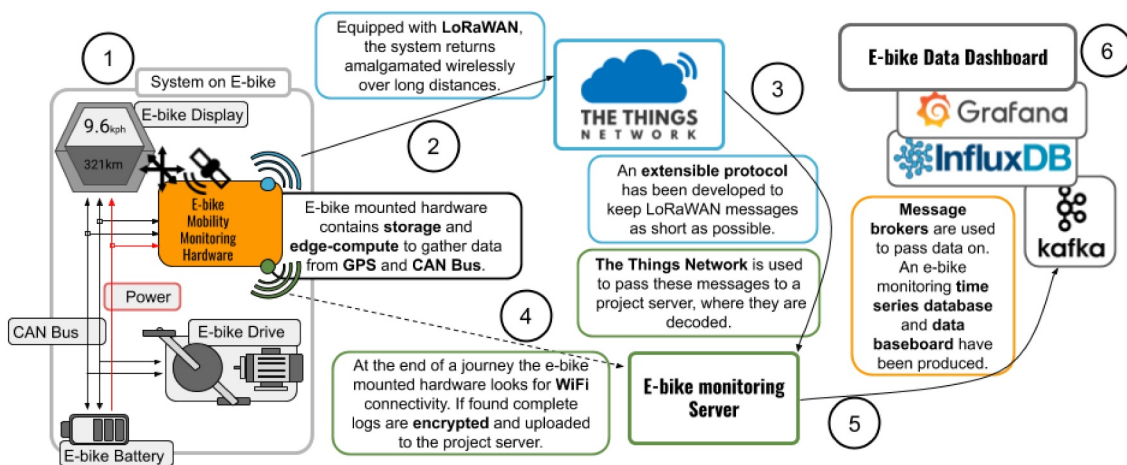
1

System on E-bike

9.6kph

321km

E-bike Display

E-bike Mobility Monitoring Hardware

Equipped with **LoRaWAN**, the system returns amalgamated wirelessly over long distances.

2

THE THINGS NETWORK

3

E-bike mounted hardware contains **storage** and **edge-compute** to gather data from **GPS** and **CAN Bus**.

An **extensible protocol** has been developed to keep LoRaWAN messages as short as possible.

**The Things Network** is used to pass these messages to a project server, where they are decoded.

Power

CAN Bus

E-bike Drive

4

At the end of a journey the e-bike mounted hardware looks for **WiFi** connectivity. If found complete logs are **encrypted** and uploaded to the project server.

E-bike monitoring Server

5

E-bike Battery

E-bike Data Dashboard

6

Grafana

InfluxDB

kafka

**Message brokers** are used to pass data on. An e-bike monitoring **time series database** and **data baseboard** have been produced.